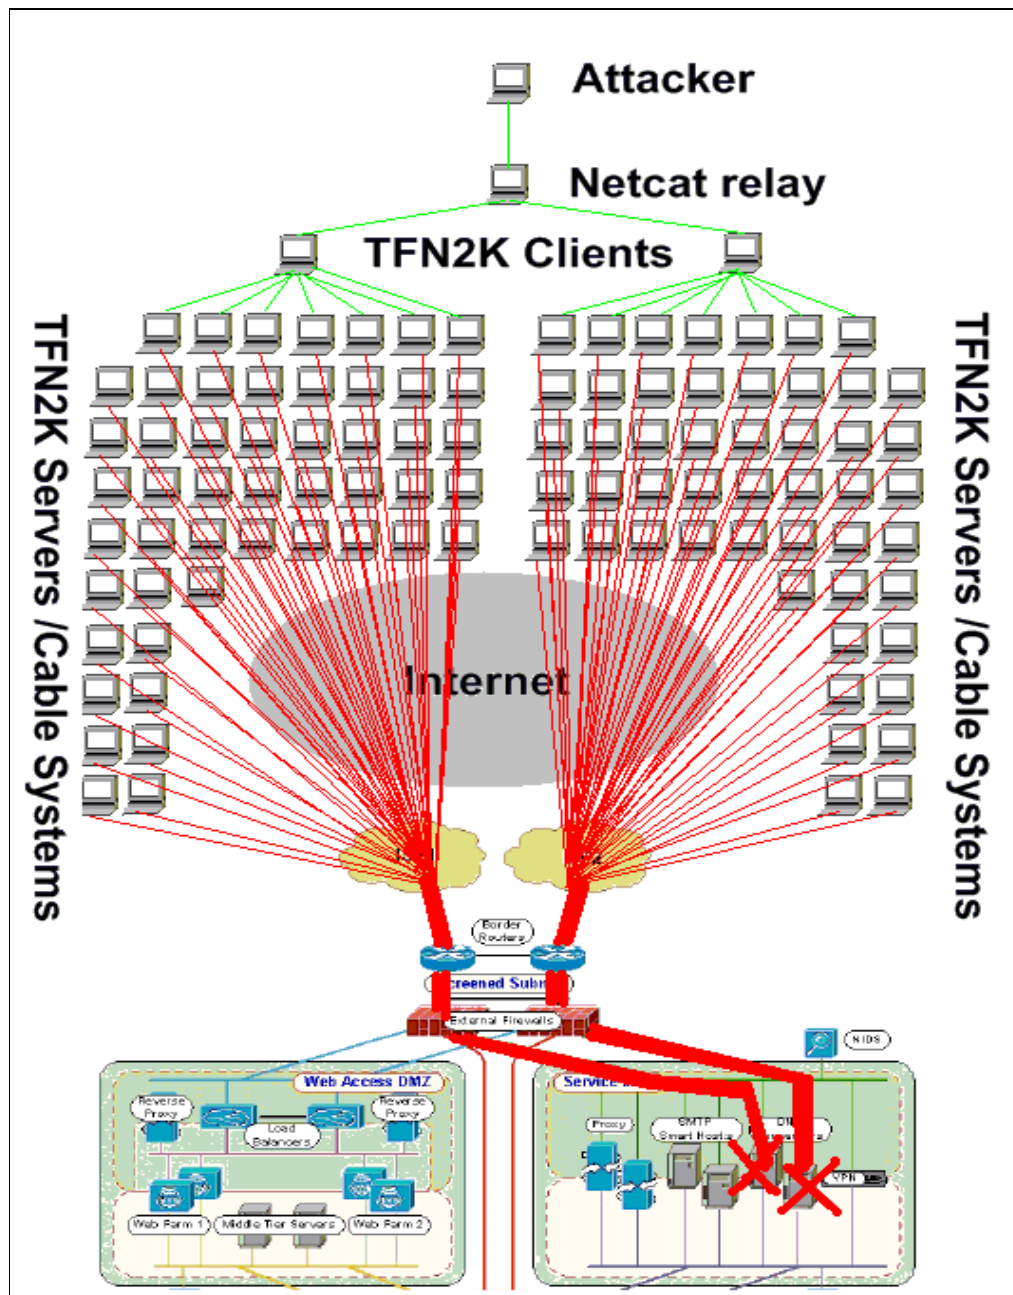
Attacker

Netcat relay

TFN2K Clients

TFN2K Servers /Cable Systems

TFN2K Servers /Cable Systems

Internet

Border Routers

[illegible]creened Subn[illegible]

External Firewalls

NIDS

Web Access DMZ

Reverse Proxy

Load Balancers

Reverse Proxy

Web Farm 1

Middle Tier Servers

Web Farm 2

Service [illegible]

Proxy

SMTP Smart Hosts

DN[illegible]

VPN